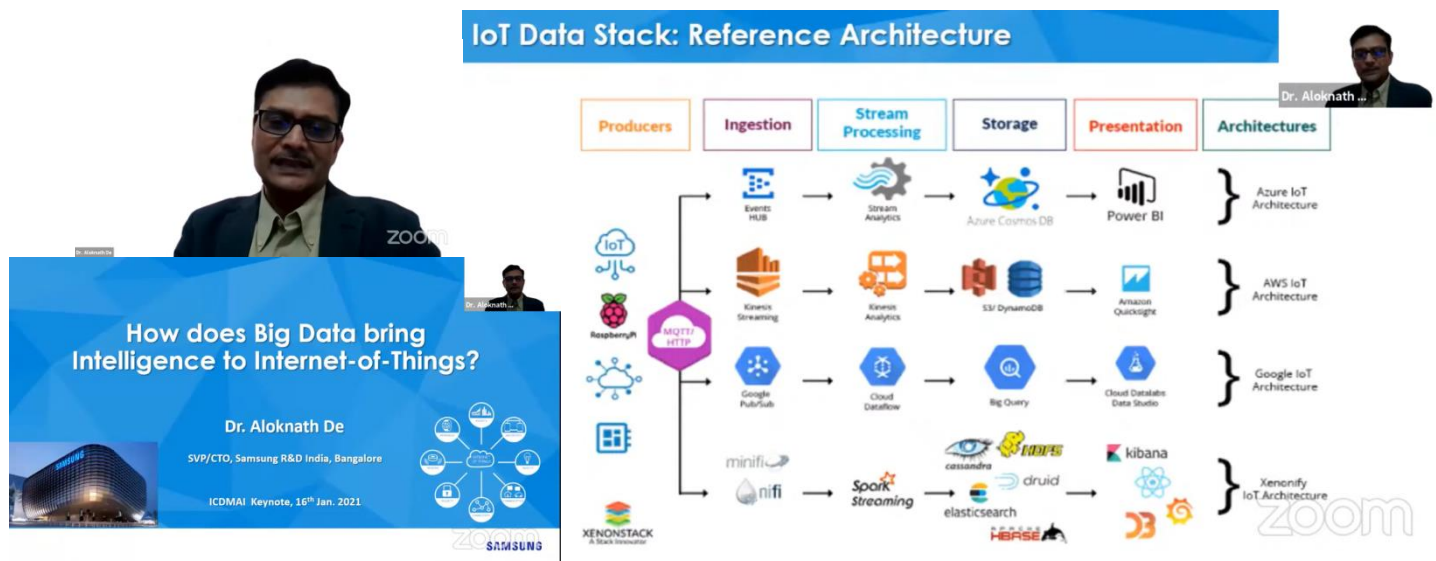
Dr. Aloknath De

zoom

Dr. Aloknath ...

How does Big Data bring Intelligence to Internet-of-Things?

Dr. Aloknath De

SVP/CTO, Samsung R&D India, Bangalore

ICDMAI Keynote, $16^{th}$ Jan. 2021

SAMSUNG

zoom

SAMSUNG

IoT Data Stack: Reference Architecture

Dr. Aloknath ...

| Producers | Ingestion | Stream Processing | Storage | Presentation | Architectures |
|---|---|---|---|---|---|
| | Events HUB | Stream Analytics | Azure Cosmos DB | Power BI | Azure IoT Architecture |
| | Kinesis Streaming | Kinesis Analytics | S3/ DynamoDB | Amazon Quicksight | AWS IoT Architecture |
| | Google Pub/Sub | Cloud Dataflow | Big Query | Cloud Datalabs Data Studio | Google IoT Architecture |
| | minifi nifi | Spark Streaming | cassandra HDFS druid elasticsearch HBASE | kibana | Xenonify IoT Architecture |

IoT

RaspberryPi

MQTT/ HTTP

XENONSTACK
A Stack Innovator

zoom